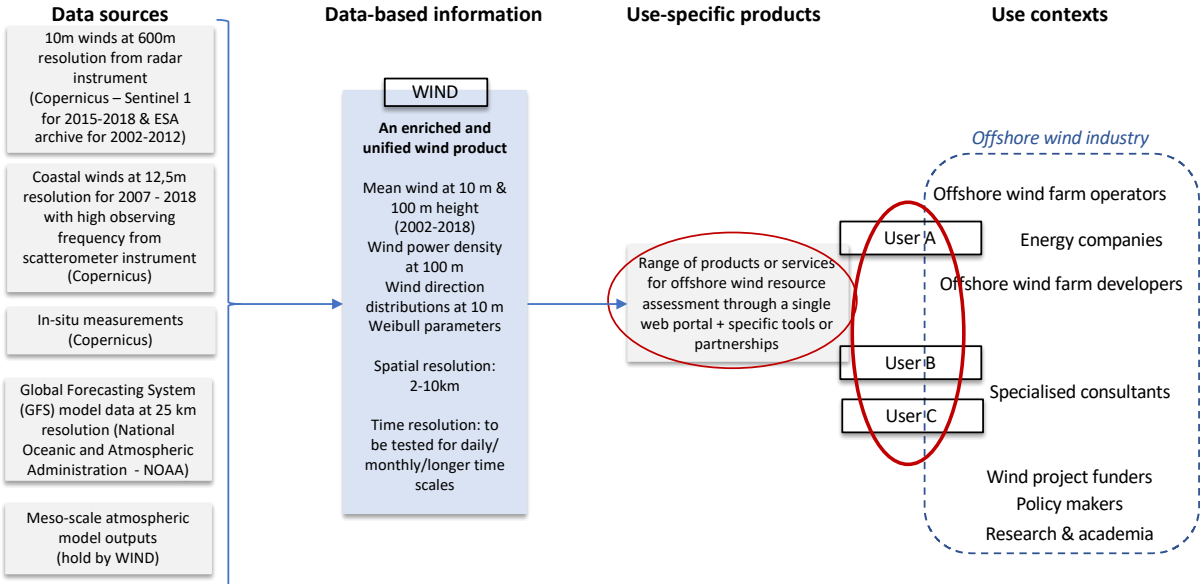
Data sources

10m winds at 600m resolution from radar instrument (Copernicus – Sentinel 1 for 2015-2018 & ESA archive for 2002-2012)

Coastal winds at 12,5m resolution for 2007 - 2018 with high observing frequency from scatterometer instrument (Copernicus)

In-situ measurements (Copernicus)

Global Forecasting System (GFS) model data at 25 km resolution (National Oceanic and Atmospheric Administration - NOAA)

Meso-scale atmospheric model outputs (hold by WIND)

Data-based information

WIND

An enriched and unified wind product

Mean wind at 10 m & 100 m height (2002-2018)
Wind power density at 100 m
Wind direction distributions at 10 m
Weibull parameters

Spatial resolution: 2-10km

Time resolution: to be tested for daily/ monthly/longer time scales

Use-specific products

Range of products or services for offshore wind resource assessment through a single web portal + specific tools or partnerships

Use contexts

Offshore wind industry

Offshore wind farm operators

User A

Energy companies

Offshore wind farm developers

User B

Specialised consultants

User C

Wind project funders
Policy makers
Research & academia